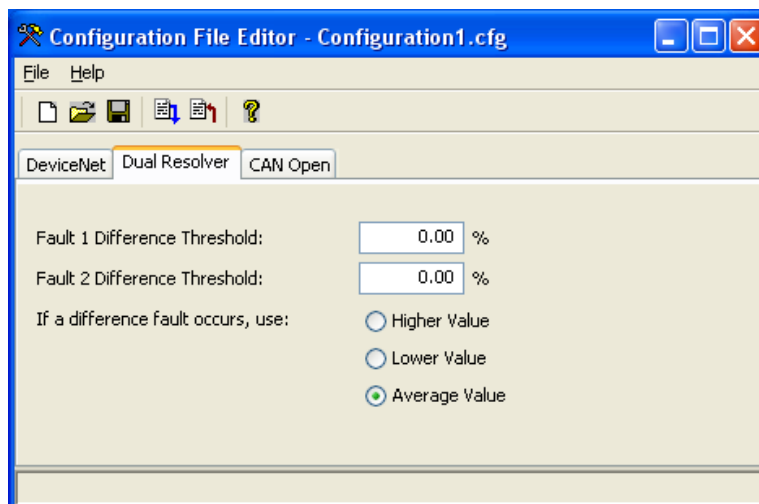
Configuration File Editor - Configuration1.cfg

File Help

DeviceNet | Dual Resolver | CAN Open

Fault 1 Difference Threshold: 0.00 %

Fault 2 Difference Threshold: 0.00 %

If a difference fault occurs, use:

Higher Value

Lower Value

Average Value